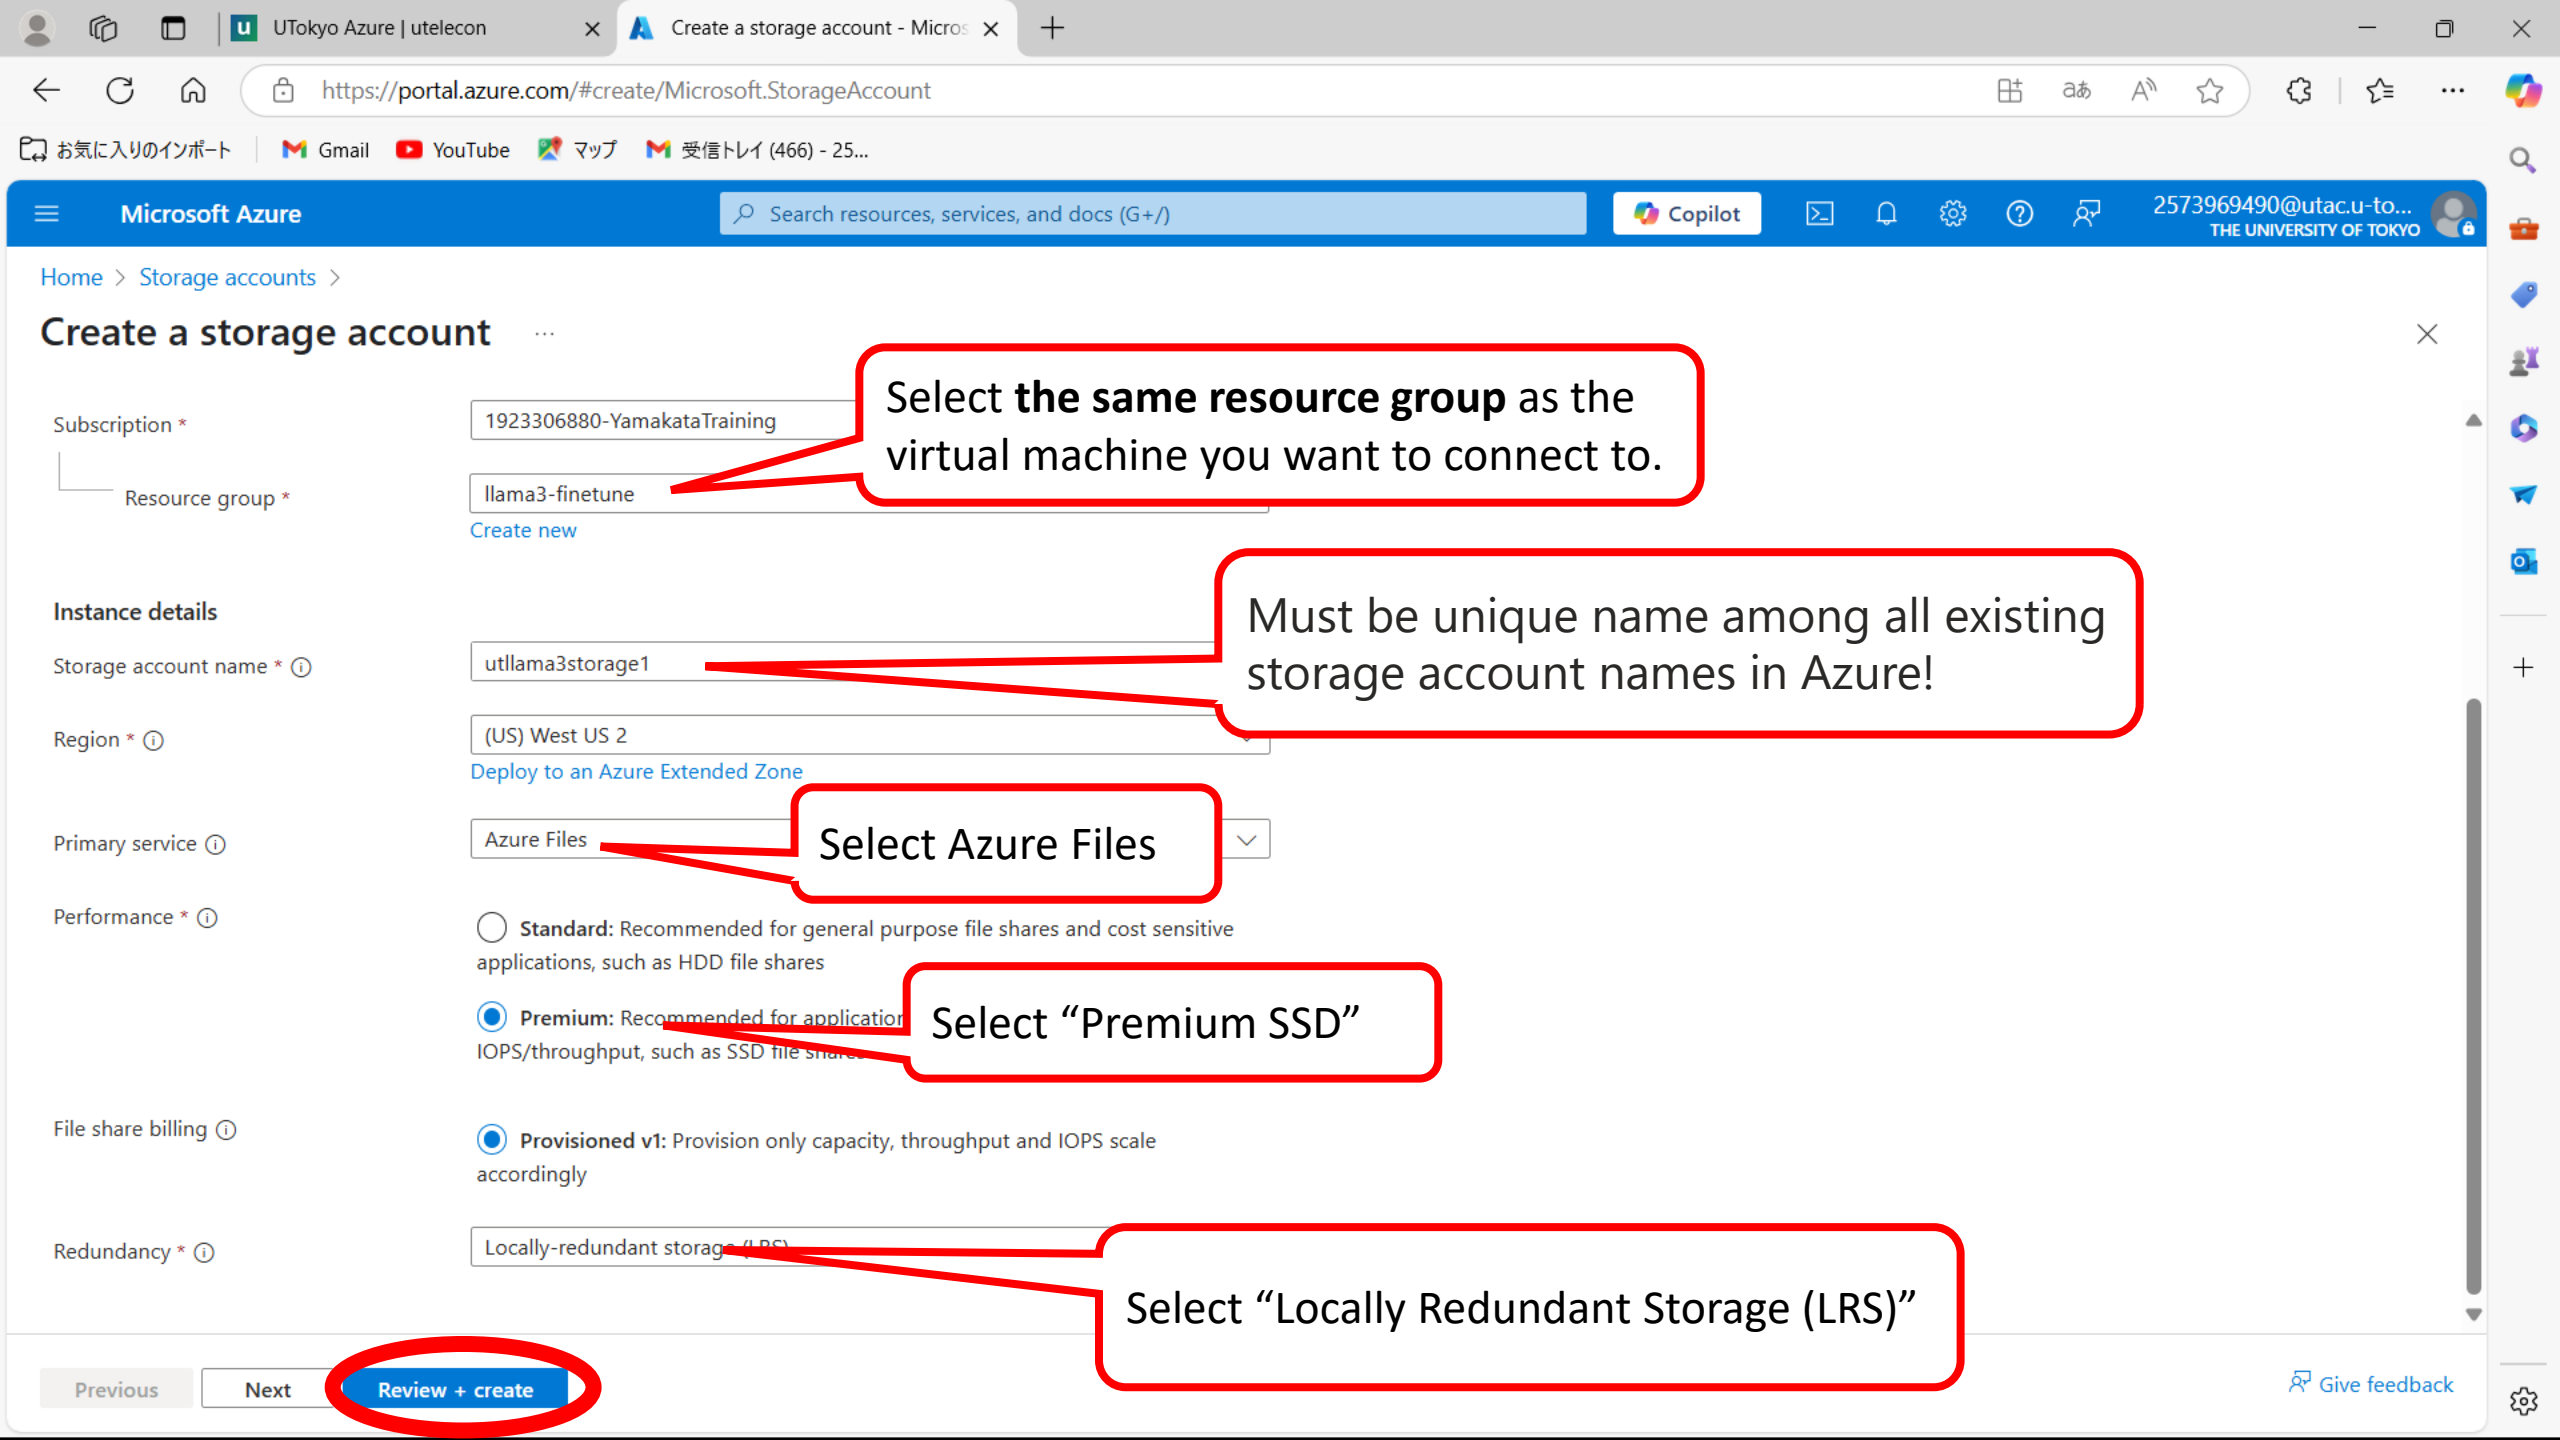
UTokyo Azure | utelecon
Create a storage account - Micros

https://portal.azure.com/#create/Microsoft.StorageAccount

お気に入りのインポート Gmail YouTube マップ 受信トレイ (466) - 25...

Microsoft Azure
Search resources, services, and docs (G+/)
Copilot
2573969490@utac.u-to...
THE UNIVERSITY OF TOKYO

Home > Storage accounts >

Create a storage account ...

Subscription *
1923306880-YamakataTraining

Resource group *
llama3-finetune
Create new

Select **the same resource group** as the virtual machine you want to connect to.

Instance details

Storage account name *
utllama3storage1

Must be unique name among all existing storage account names in Azure!

Region *
(US) West US 2
Deploy to an Azure Extended Zone

Primary service
Azure Files

Select Azure Files

Performance *
Standard: Recommended for general purpose file shares and cost sensitive applications, such as HDD file shares
Premium: Recommended for application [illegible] IOPS/throughput, such as SSD file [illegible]

Select “Premium SSD”

File share billing
Provisioned v1: Provision only capacity, throughput and IOPS scale accordingly

Redundancy *
Locally-redundant storage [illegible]

Select “Locally Redundant Storage (LRS)”

Previous
Next
Review + create
Give feedback